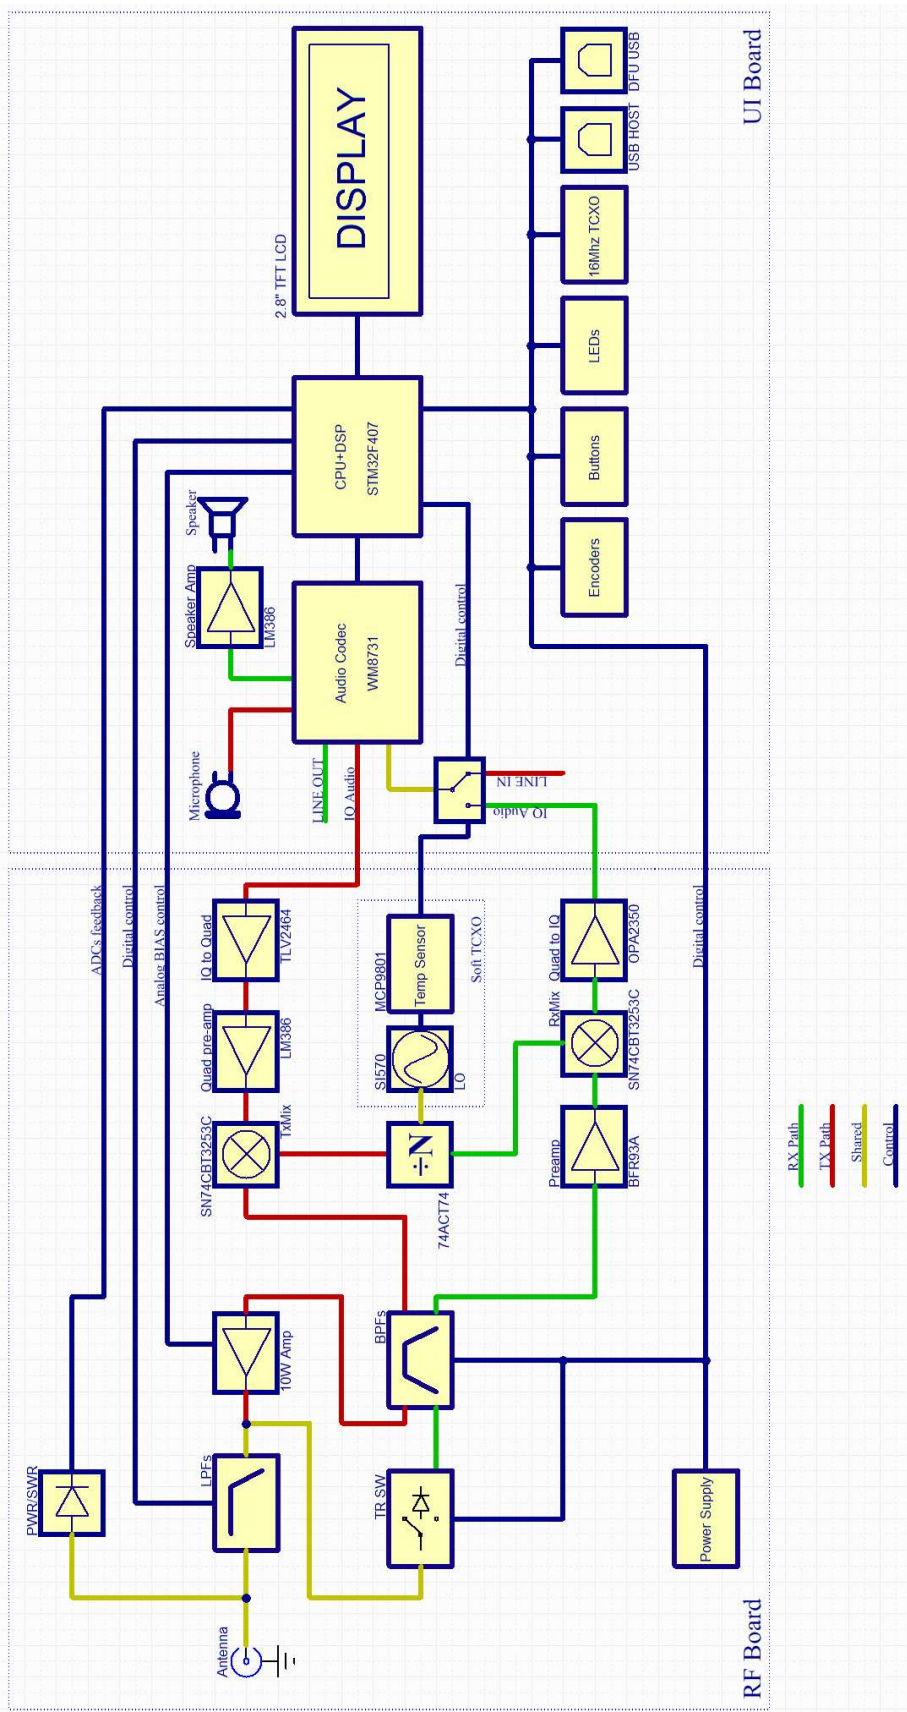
UI Board

DISPLAY

2.8" TFT LCD

DFU USB

USB HOST

16Mhz TCXO

LEDs

Buttons

Encoders

CPU+DSP
STM32F407

Speaker

Speaker Amp
LM386

Audio Codec
WM8731

Digital control

Microphone

LINE OUT

IQ Audio

LINE IN

IQ Audio

ADCs feedback

Digital control

Analog BIAS control

IQ to Quad
TLV2464

Temp Sensor
MCP9801

Soft TCXO

Quad to IQ
OPA2350

Digital control

Quad pre-amp
LM386

SI570
LO

RxMix
SN74CBT3253C

SN74CBT3253C
TxMix

÷N
74ACT74

Preamp
BFR93A

RX Path

TX Path

Shared

Control

PWR/SWR

10W Amp

BPFs

LPFs

TR SW

Power Supply

Antenna

RF Board